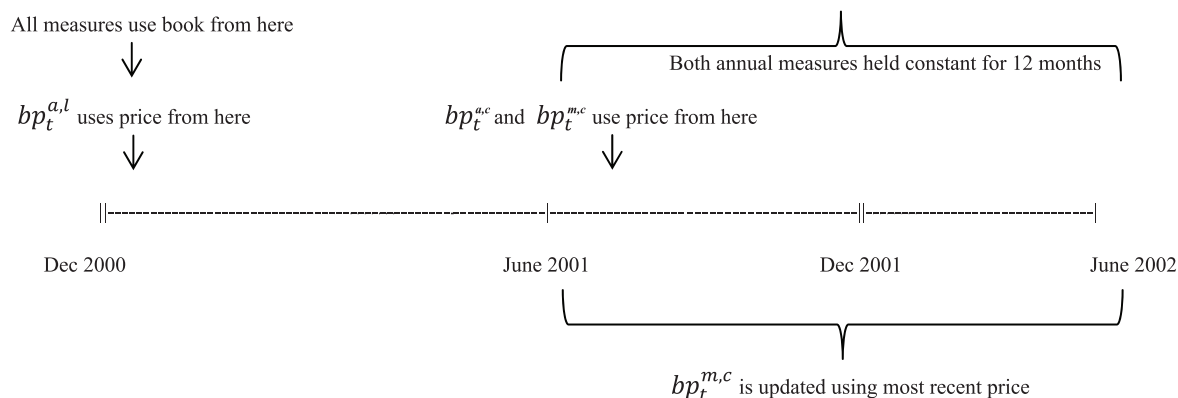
All measures use book from here

Both annual measures held constant for 12 months

$bp_t^{a,l}$ uses price from here

$bp_t^{a,c}$ and $bp_t^{m,c}$ use price from here

Dec 2000

June 2001

Dec 2001

June 2002

$bp_\tau^{m,c}$ is updated using most recent price